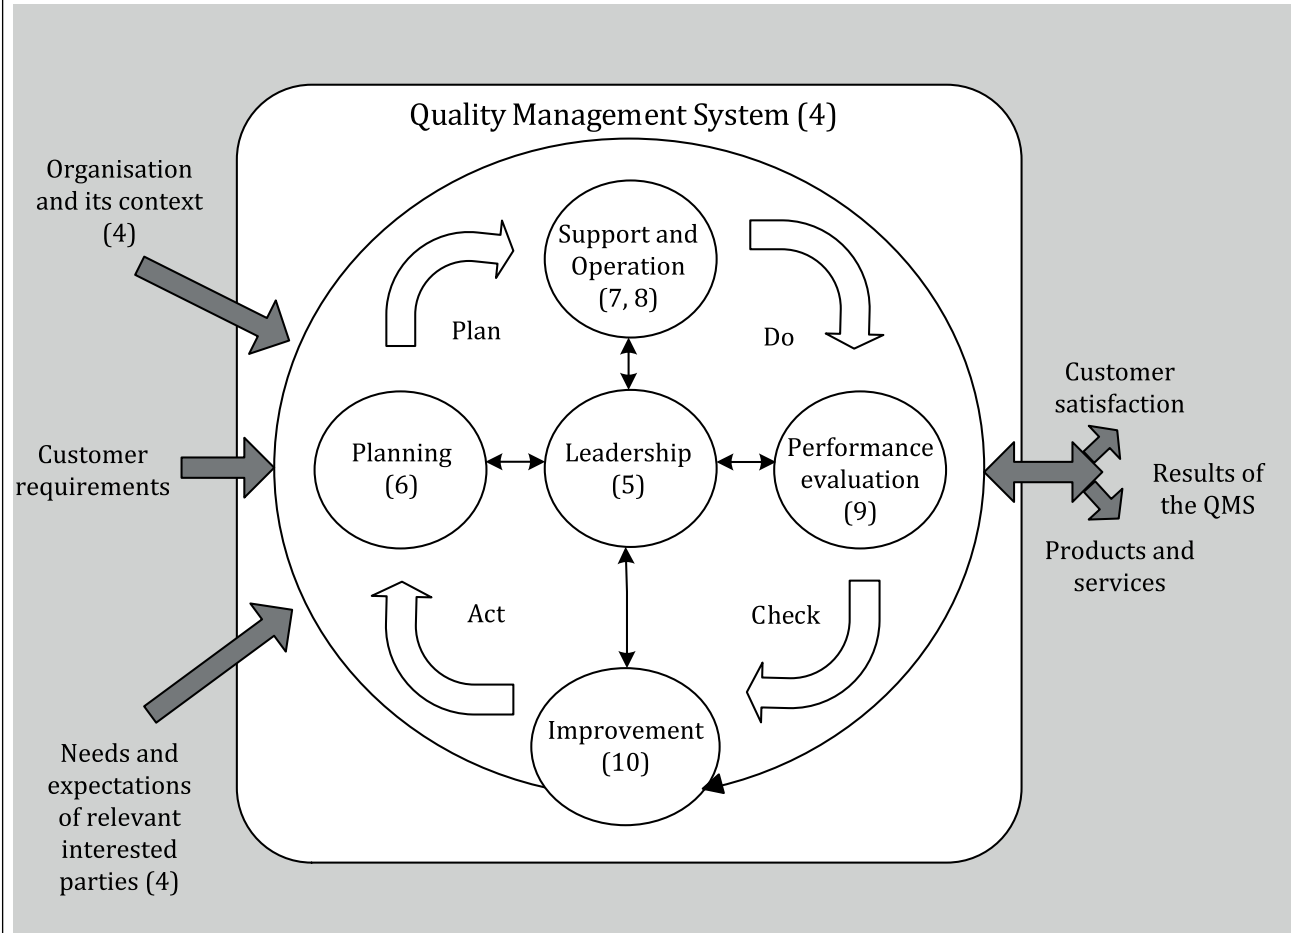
Quality Management System (4)

Organisation and its context (4)

Customer requirements

Needs and expectations of relevant interested parties (4)

Plan

Support and Operation (7, 8)

Do

Planning (6)

Leadership (5)

Performance evaluation (9)

Act

Check

Improvement (10)

Customer satisfaction

Results of the QMS

Products and services